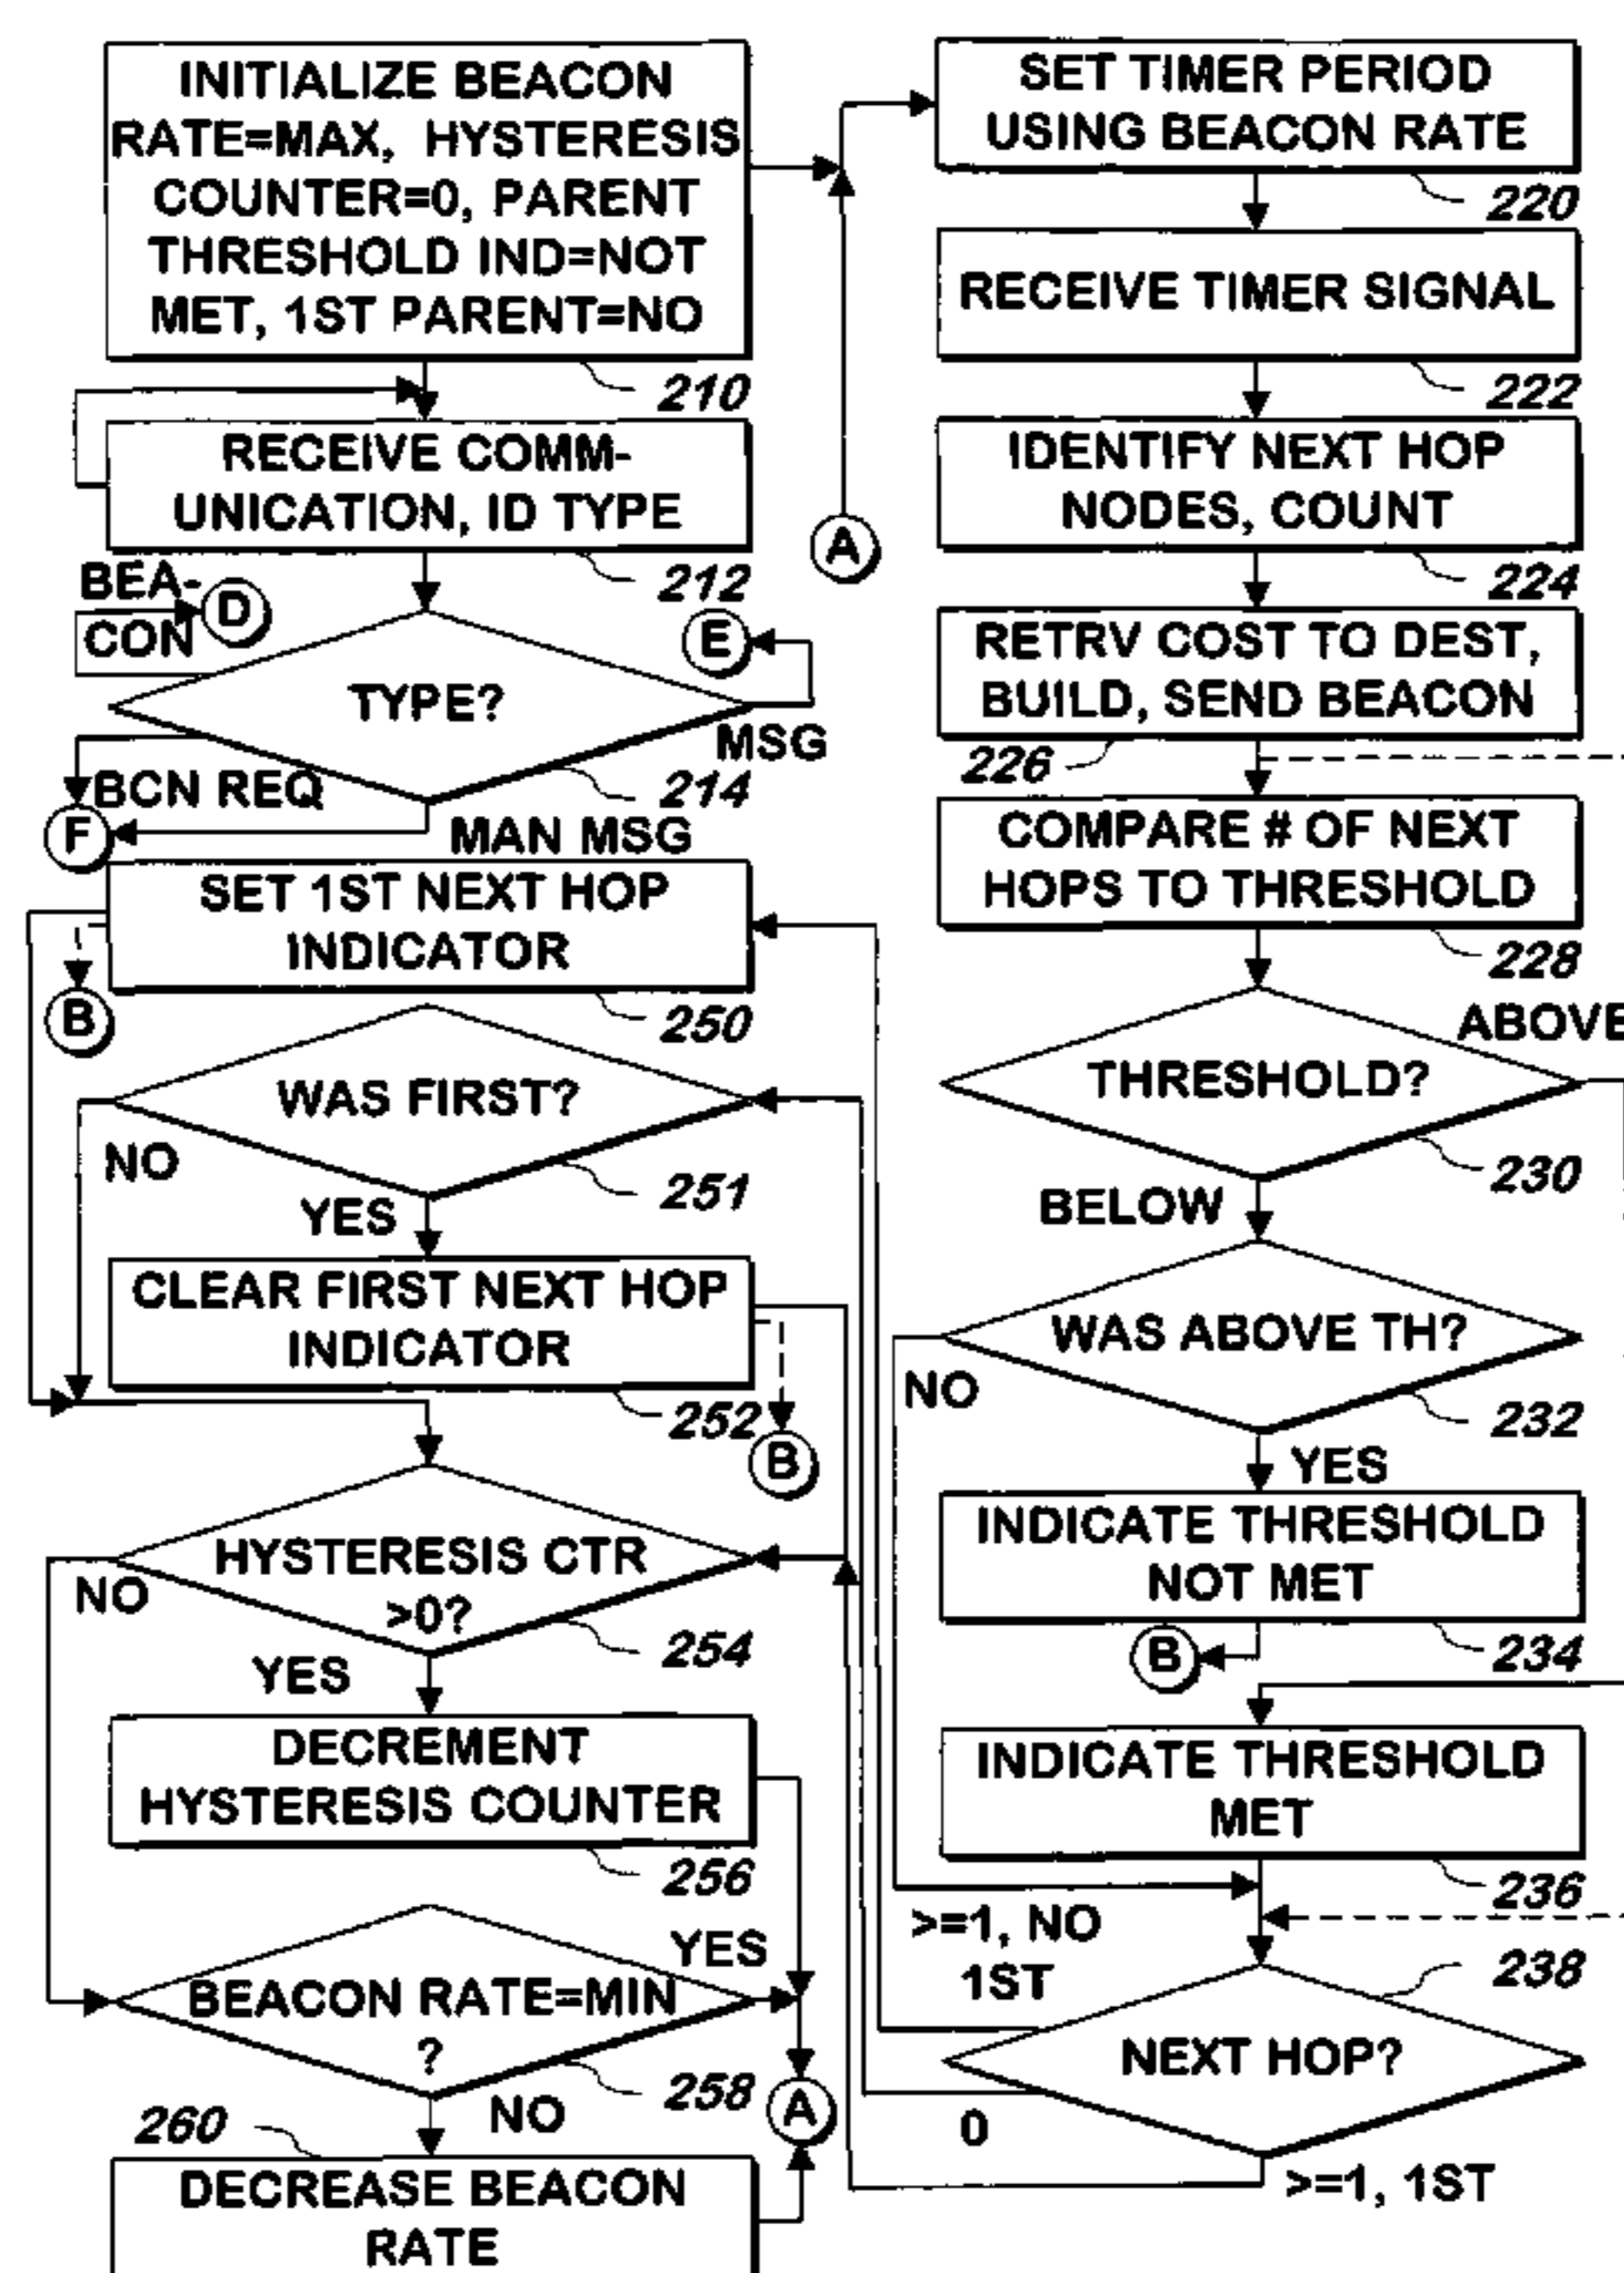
INITIALIZE BEACON RATE=MAX, HYSTERESIS COUNTER=0, PARENT THRESHOLD IND=NOT MET, 1ST PARENT=NO

210

RECEIVE COMMUNICATION, ID TYPE

212

BEACON

D

E

TYPE?

MSG

BCN REQ

214

F

MAN MSG

SET 1ST NEXT HOP INDICATOR

B

250

WAS FIRST?

NO

251

YES

CLEAR FIRST NEXT HOP INDICATOR

252

B

HYSTERESIS CTR >0?

NO

254

YES

DECREMENT HYSTERESIS COUNTER

256

YES

BEACON RATE=MIN ?

258

A

NO

260

DECREASE BEACON RATE

A

SET TIMER PERIOD USING BEACON RATE

220

RECEIVE TIMER SIGNAL

222

IDENTIFY NEXT HOP NODES, COUNT

224

RETRV COST TO DEST, BUILD, SEND BEACON

226

COMPARE # OF NEXT HOPS TO THRESHOLD

228

ABOVE

THRESHOLD?

230

BELOW

WAS ABOVE TH?

NO

232

YES

INDICATE THRESHOLD NOT MET

B

234

INDICATE THRESHOLD MET

236

>=1, NO 1ST

238

NEXT HOP?

0

>=1, 1ST